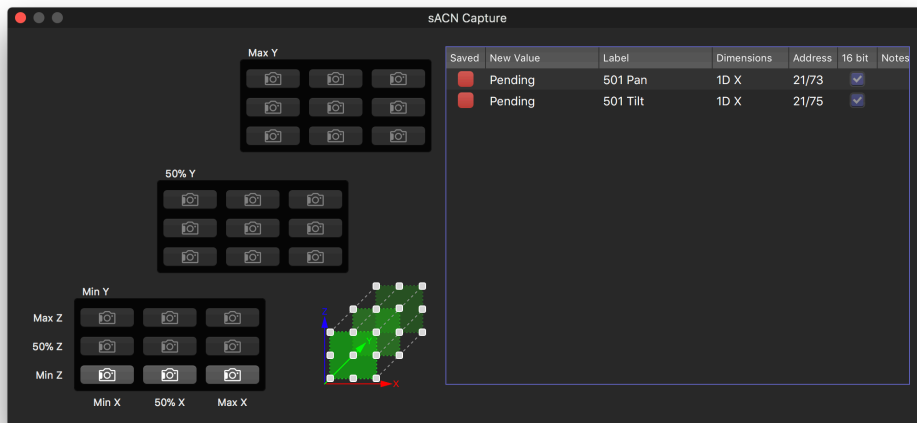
sACN Capture

Max Y

50% Y

Min Y

Max Z

50% Z

Min Z

Min X 50% X Max X

Z Y X

| Saved | New Value | Label | Dimensions | Address | 16 bit | Notes |
|---|---|---|---|---|---|---|
| | Pending | 501 Pan | 1D X | 21/73 | ✓ | |
| | Pending | 501 Tilt | 1D X | 21/75 | ✓ | |